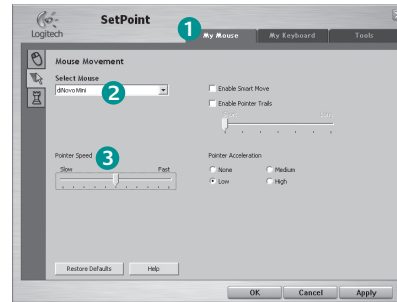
Logitech SetPoint

1 My Mouse My Keyboard Tools

Mouse Movement

Select Mouse
diNovo Mini 2

Enable Smart Move
Enable Pointer Trails
Short Long

Pointer Speed 3
Slow Fast

Pointer Acceleration
None Medium
Low High

Restore Defaults Help

OK Cancel Apply